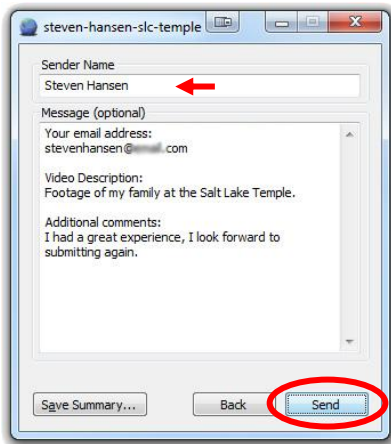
steven-hansen-slc-temple

Sender Name

Steven Hansen

Message (optional)

Your email address:
stevenhansen@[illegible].com

Video Description:
Footage of my family at the Salt Lake Temple.

Additional comments:
I had a great experience, I look forward to submitting again.

Save Summary...

Back

Send